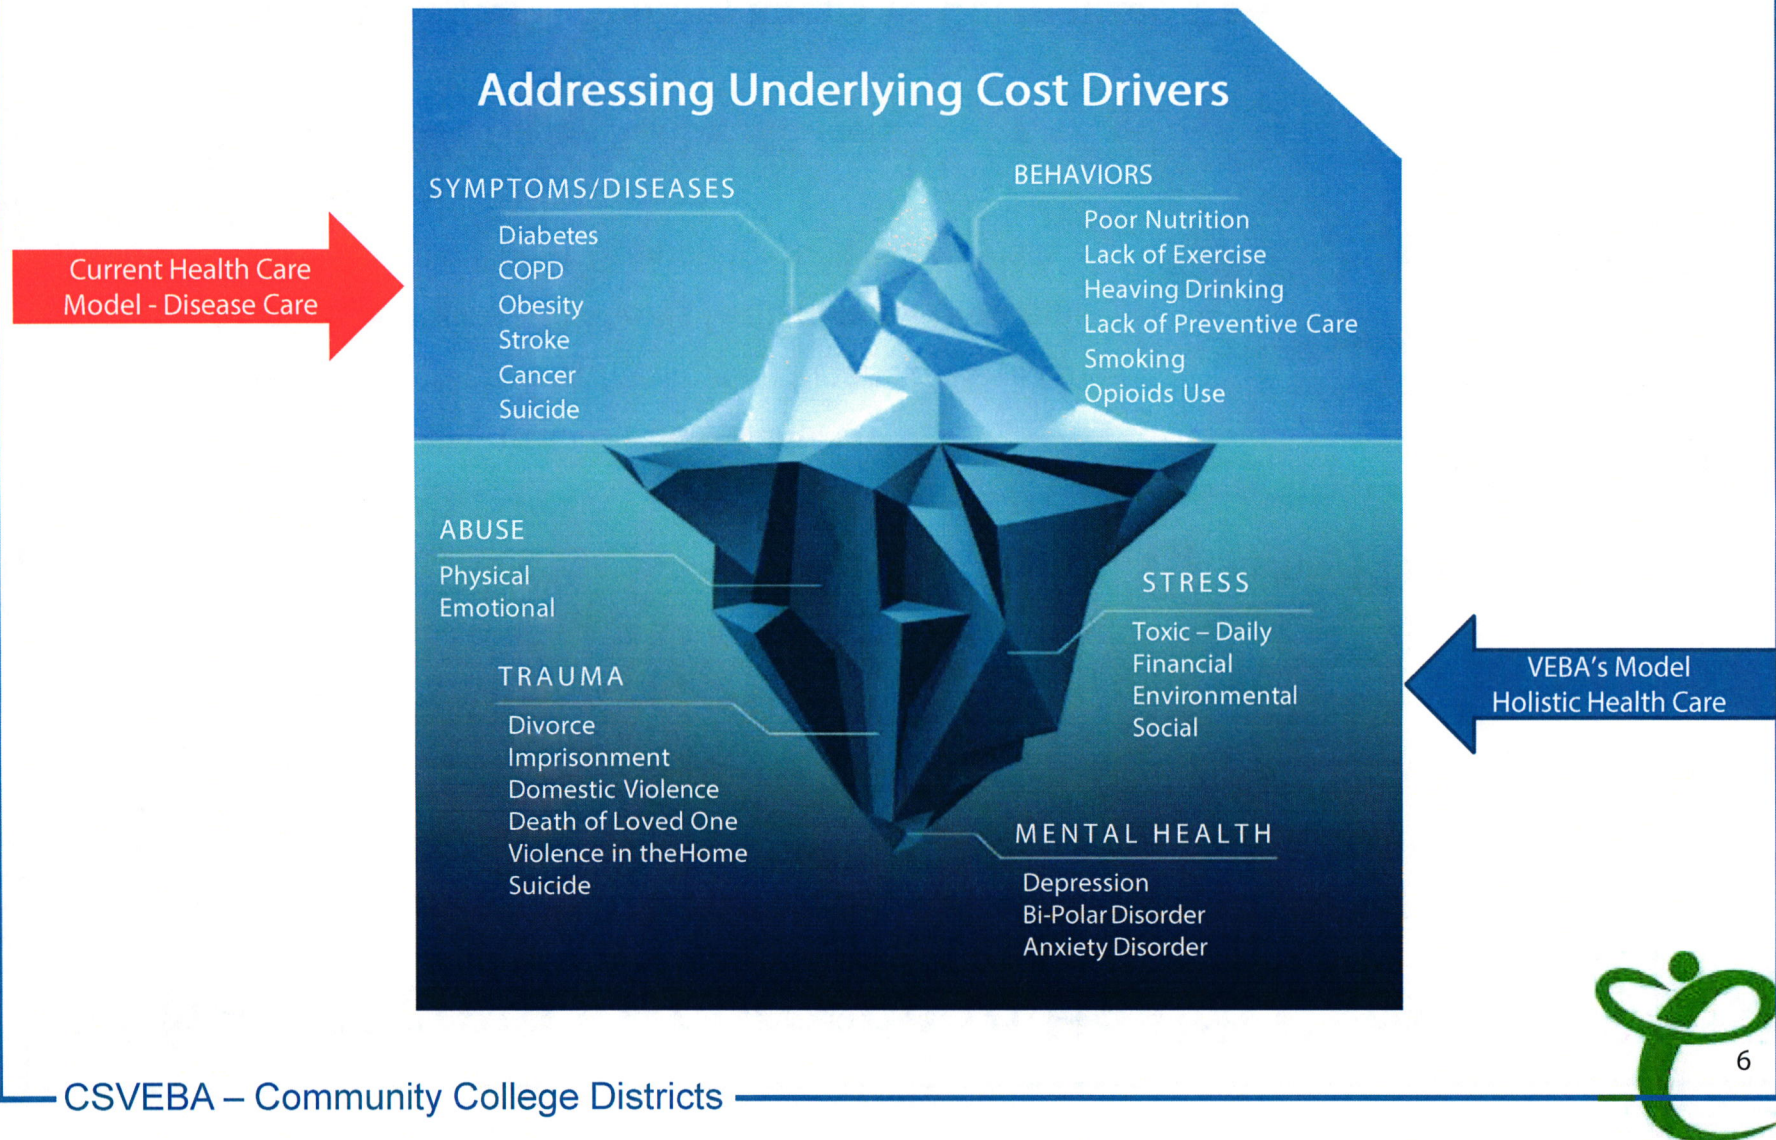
Current Health Care Model - Disease Care

Addressing Underlying Cost Drivers

SYMPTOMS/DISEASES
Diabetes
COPD
Obesity
Stroke
Cancer
Suicide

BEHAVIORS
Poor Nutrition
Lack of Exercise
Heaving Drinking
Lack of Preventive Care
Smoking
Opioids Use

ABUSE
Physical
Emotional

TRAUMA
Divorce
Imprisonment
Domestic Violence
Death of Loved One
Violence in theHome
Suicide

STRESS
Toxic – Daily
Financial
Environmental
Social

MENTAL HEALTH
Depression
Bi-Polar Disorder
Anxiety Disorder

VEBA's Model Holistic Health Care

CSVEBA – Community College Districts

6